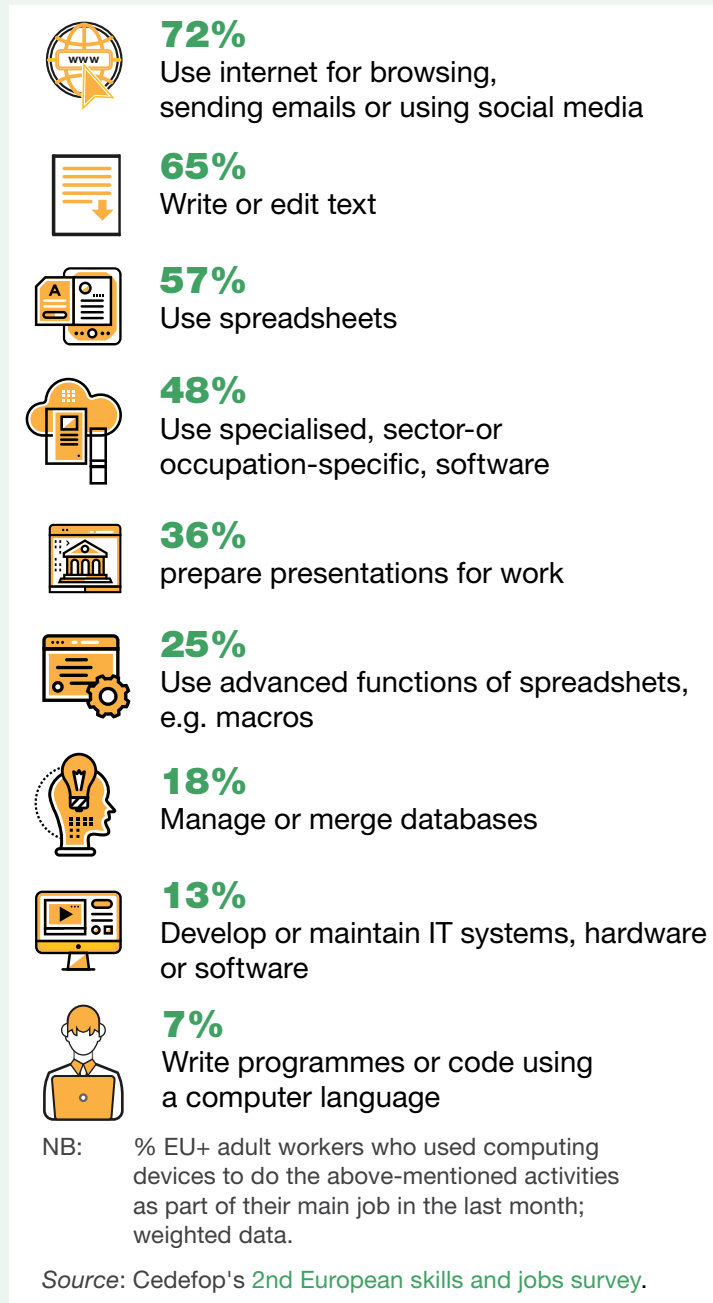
WWW

72%
Use internet for browsing, sending emails or using social media

65%
Write or edit text

A

57%
Use spreadsheets

48%
Use specialised, sector-or occupation-specific, software

36%
prepare presentations for work

25%
Use advanced functions of spreadsheets, e.g. macros

18%
Manage or merge databases

13%
Develop or maintain IT systems, hardware or software

7%
Write programmes or code using a computer language

NB: % EU+ adult workers who used computing devices to do the above-mentioned activities as part of their main job in the last month; weighted data.

Source: Cedefop's 2nd European skills and jobs survey.